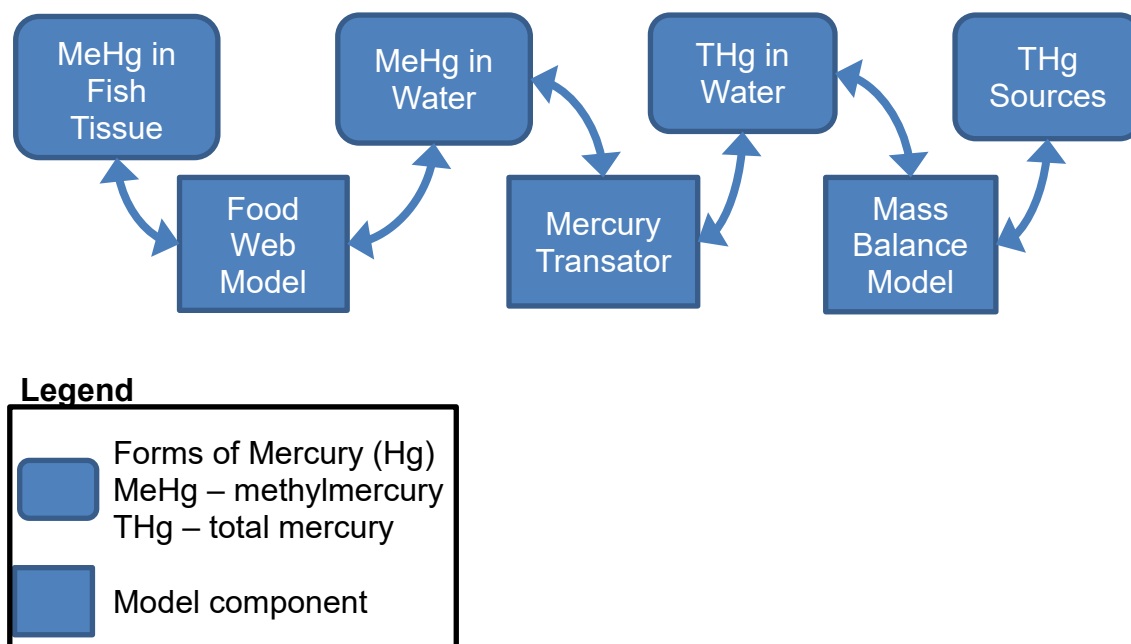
MeHg in Fish Tissue

MeHg in Water

THg in Water

THg Sources

Food Web Model

Mercury Transator

Mass Balance Model

Legend

Forms of Mercury (Hg)
MeHg – methylmercury
THg – total mercury

Model component